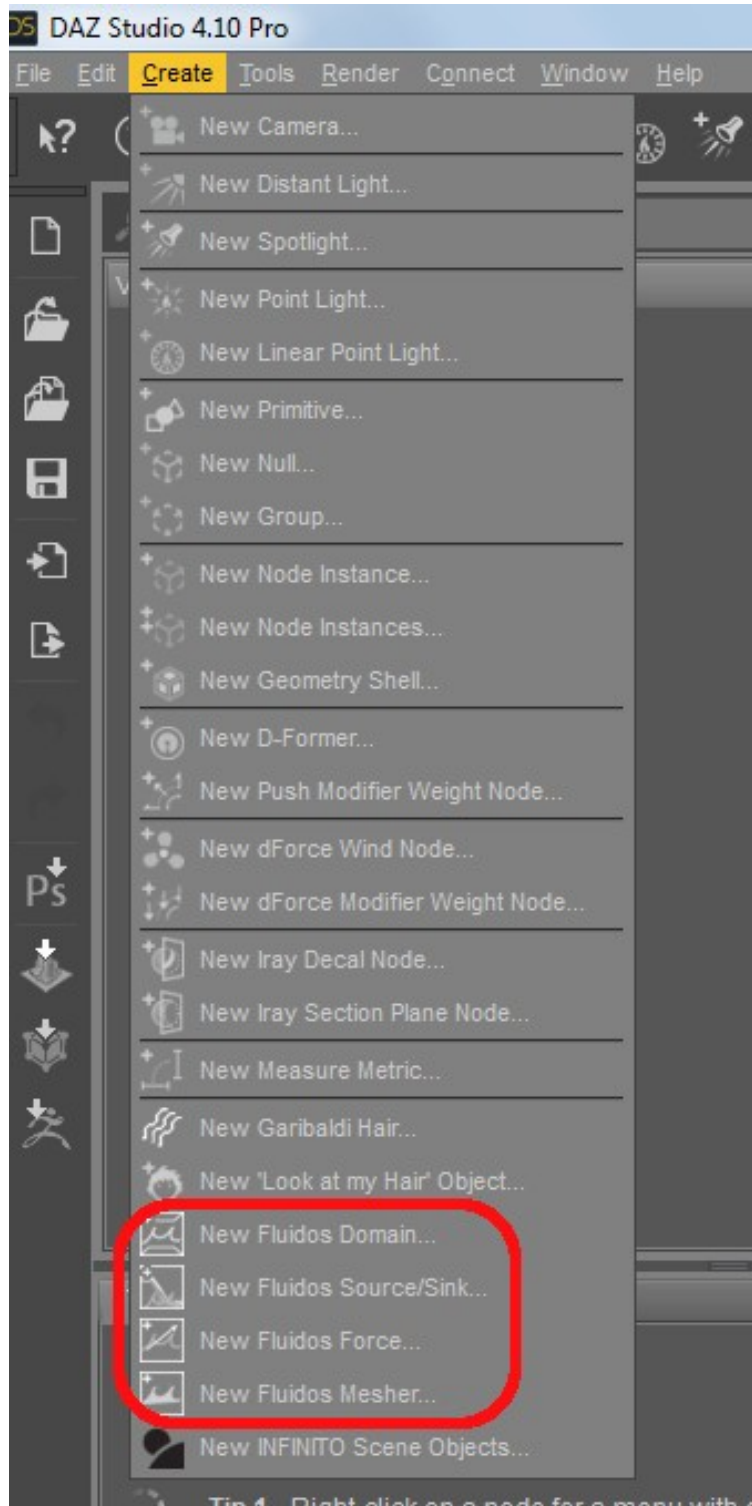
DS DAZ Studio 4.10 Pro

File Edit Create Tools Render Connect Window Help

New Camera...
New Distant Light...
New Spotlight...
New Point Light...
New Linear Point Light...
New Primitive...
New Null...
New Group...
New Node Instance...
New Node Instances...
New Geometry Shell...
New D-Former...
New Push Modifier Weight Node...
New dForce Wind Node...
New dForce Modifier Weight Node...
New Iray Decal Node...
New Iray Section Plane Node...
New Measure Metric...
New Garibaldi Hair...
New 'Look at my Hair' Object...
New Fluidos Domain...
New Fluidos Source/Sink...
New Fluidos Force...
New Fluidos Mesher...
New INFINITO Scene Objects...

Tip 1 Right click on a node for a menu with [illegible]